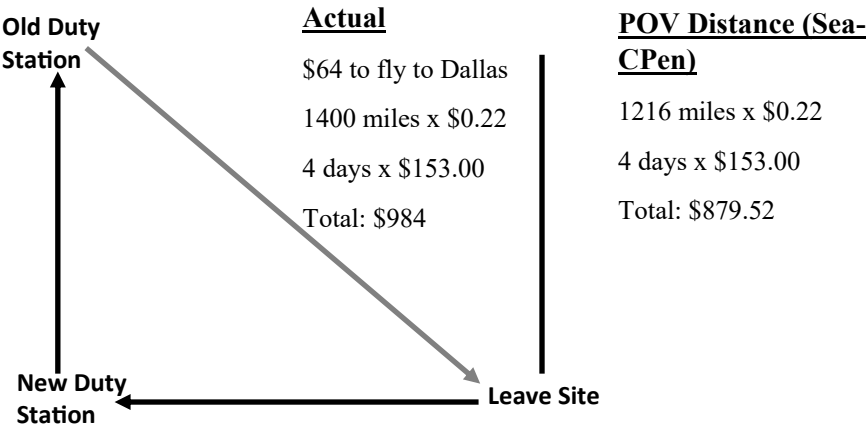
Old Duty Station

Actual

\$64 to fly to Dallas

1400 miles x \$0.22

4 days x \$153.00

Total: \$984

POV Distance (Sea-CPen)

1216 miles x \$0.22

4 days x \$153.00

Total: \$879.52

New Duty Station

Leave Site